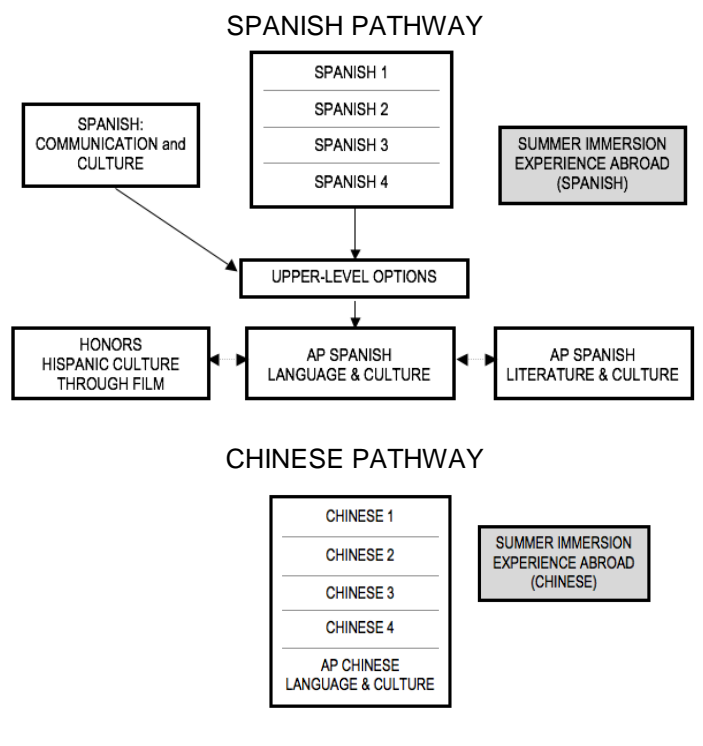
SPANISH PATHWAY

SPANISH 1

SPANISH 2

SPANISH 3

SPANISH 4

SPANISH: COMMUNICATION and CULTURE

SUMMER IMMERSION EXPERIENCE ABROAD (SPANISH)

UPPER-LEVEL OPTIONS

HONORS HISPANIC CULTURE THROUGH FILM

AP SPANISH LANGUAGE & CULTURE

AP SPANISH LITERATURE & CULTURE

CHINESE PATHWAY

CHINESE 1

CHINESE 2

CHINESE 3

CHINESE 4

AP CHINESE LANGUAGE & CULTURE

SUMMER IMMERSION EXPERIENCE ABROAD (CHINESE)